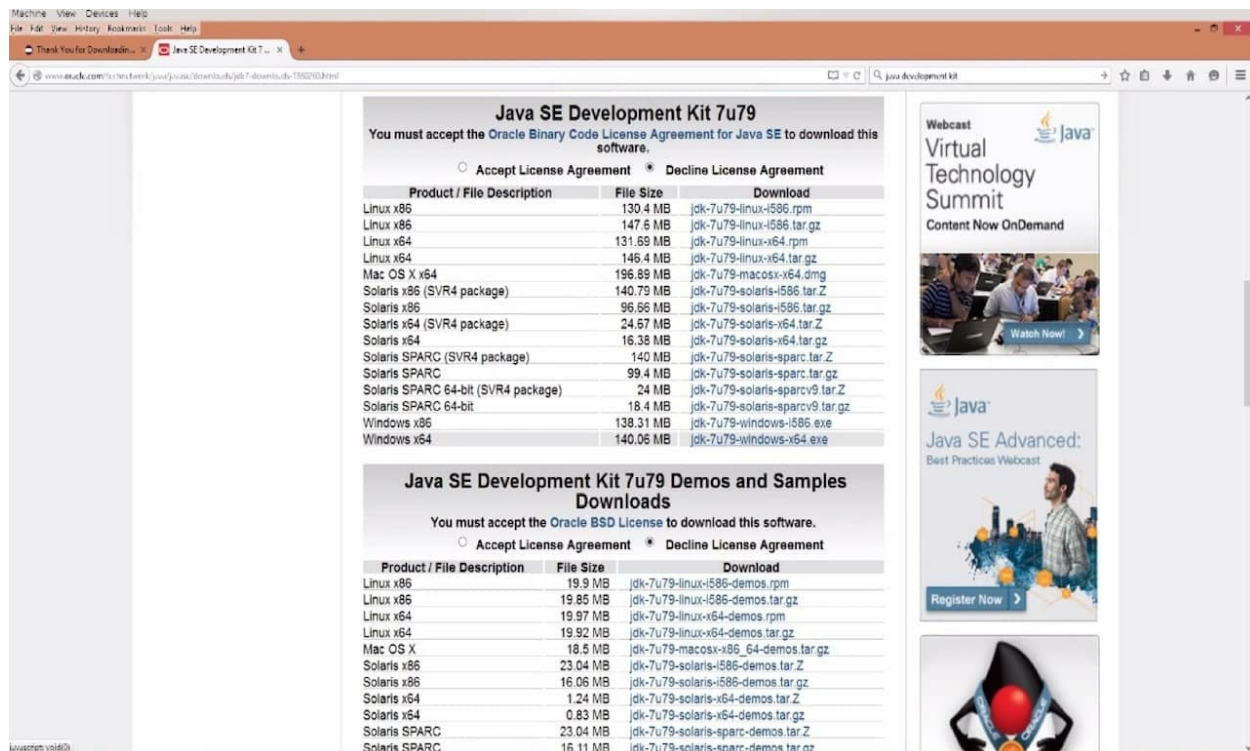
Machine View Devices Help
File Edit View History Bookmarks Tools Help
Thank You for Downloadin... × Java SE Development Kit 7... × +
www.oracle.com/technetwork/java/javase/downloads/jdk7-downloads-1880260.html
java development kit

Java SE Development Kit 7u79

You must accept the Oracle Binary Code License Agreement for Java SE to download this software.

Accept License Agreement Decline License Agreement

| Product / File Description | File Size | Download |
|---|---|---|
| Linux x86 | 130.4 MB | jdk-7u79-linux-i586.rpm |
| Linux x86 | 147.6 MB | jdk-7u79-linux-i586.tar.gz |
| Linux x64 | 131.69 MB | jdk-7u79-linux-x64.rpm |
| Linux x64 | 146.4 MB | jdk-7u79-linux-x64.tar.gz |
| Mac OS X x64 | 196.89 MB | jdk-7u79-macosx-x64.dmg |
| Solaris x86 (SVR4 package) | 140.79 MB | jdk-7u79-solaris-i586.tar.Z |
| Solaris x86 | 96.66 MB | jdk-7u79-solaris-i586.tar.gz |
| Solaris x64 (SVR4 package) | 24.67 MB | jdk-7u79-solaris-x64.tar.Z |
| Solaris x64 | 16.38 MB | jdk-7u79-solaris-x64.tar.gz |
| Solaris SPARC (SVR4 package) | 140 MB | jdk-7u79-solaris-sparc.tar.Z |
| Solaris SPARC | 99.4 MB | jdk-7u79-solaris-sparc.tar.gz |
| Solaris SPARC 64-bit (SVR4 package) | 24 MB | jdk-7u79-solaris-sparcv9.tar.Z |
| Solaris SPARC 64-bit | 18.4 MB | jdk-7u79-solaris-sparcv9.tar.gz |
| Windows x86 | 138.31 MB | jdk-7u79-windows-i586.exe |
| Windows x64 | 140.06 MB | jdk-7u79-windows-x64.exe |

Java SE Development Kit 7u79 Demos and Samples Downloads

You must accept the Oracle BSD License to download this software.

Accept License Agreement Decline License Agreement

| Product / File Description | File Size | Download |
|---|---|---|
| Linux x86 | 19.9 MB | jdk-7u79-linux-i586-demos.rpm |
| Linux x86 | 19.85 MB | jdk-7u79-linux-i586-demos.tar.gz |
| Linux x64 | 19.97 MB | jdk-7u79-linux-x64-demos.rpm |
| Linux x64 | 19.92 MB | jdk-7u79-linux-x64-demos.tar.gz |
| Mac OS X | 18.5 MB | jdk-7u79-macosx-x86_64-demos.tar.gz |
| Solaris x86 | 23.04 MB | jdk-7u79-solaris-i586-demos.tar.Z |
| Solaris x86 | 16.06 MB | jdk-7u79-solaris-i586-demos.tar.gz |
| Solaris x64 | 1.24 MB | jdk-7u79-solaris-x64-demos.tar.Z |
| Solaris x64 | 0.83 MB | jdk-7u79-solaris-x64-demos.tar.gz |
| Solaris SPARC | 23.04 MB | jdk-7u79-solaris-sparc-demos.tar.Z |
| Solaris SPARC | 16.11 MB | jdk-7u79-solaris-sparc-demos.tar.gz |

Webcast
Java
Virtual Technology Summit
Content Now OnDemand
Watch Now!

Java
Java SE Advanced:
Best Practices Webcast
Register Now

javascript:void(0)